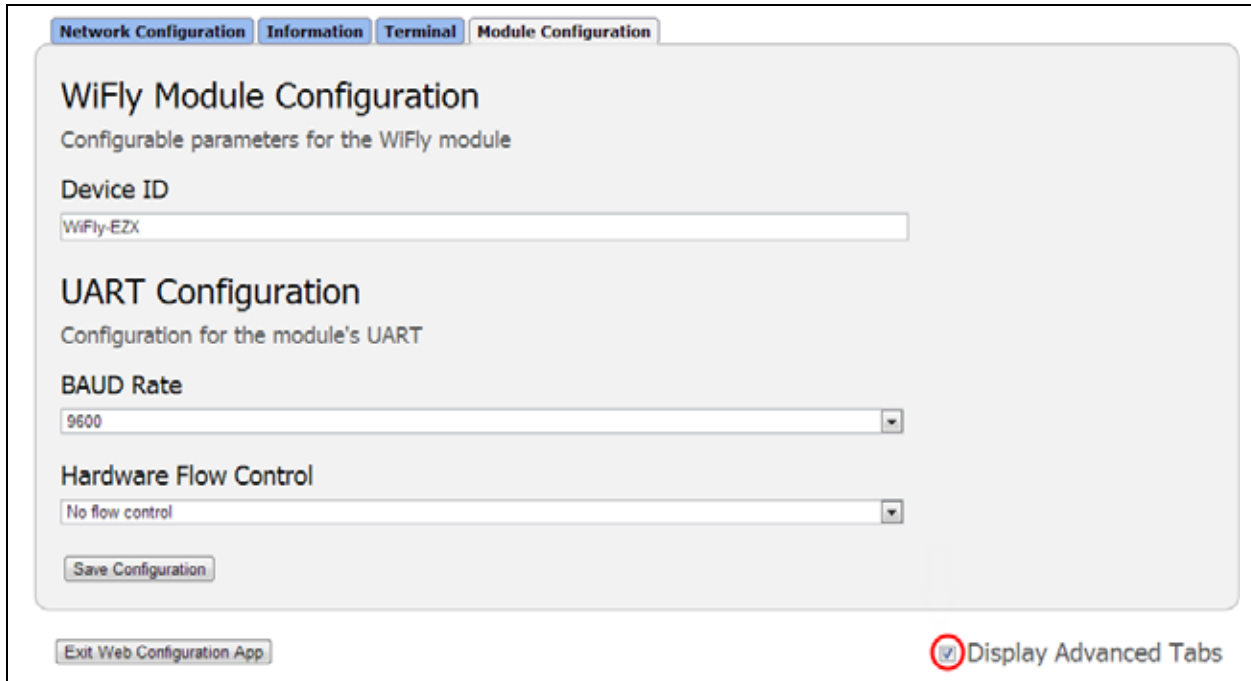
Network Configuration | Information | Terminal | Module Configuration

WiFly Module Configuration

Configurable parameters for the WiFly module

Device ID

WiFly-EZX

UART Configuration

Configuration for the module's UART

BAUD Rate

9600

Hardware Flow Control

No flow control

Save Configuration

Exit Web Configuration App

Display Advanced Tabs